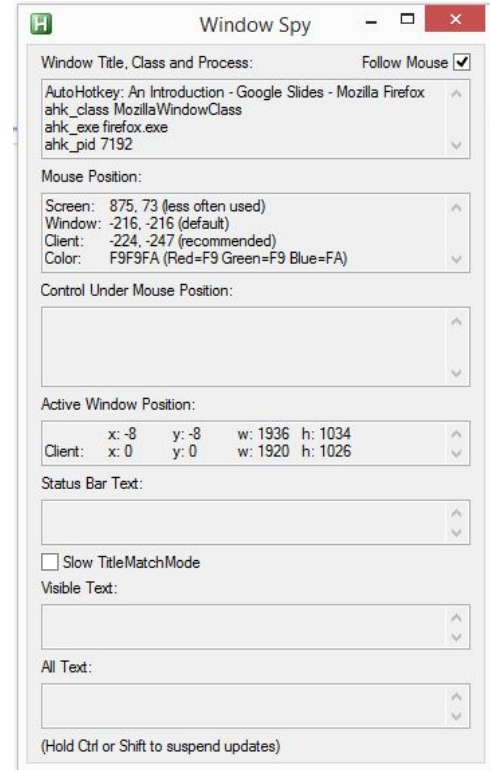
H Window Spy

Window Title, Class and Process:

Follow Mouse

AutoHotkey: An Introduction - Google Slides - Mozilla Firefox
ahk_class MozillaWindowClass
ahk_exe firefox.exe
ahk_pid 7192

Mouse Position:

Screen: 875, 73 (less often used)
Window: -216, -216 (default)
Client: -224, -247 (recommended)
Color: F9F9FA (Red=F9 Green=F9 Blue=FA)

Control Under Mouse Position:

Active Window Position:

| | x: -8 | y: -8 | w: 1936 | h: 1034 |
|---|---|---|---|---|
| Client: | x: 0 | y: 0 | w: 1920 | h: 1026 |

Status Bar Text:

Slow TitleMatchMode

Visible Text:

All Text:

(Hold Ctrl or Shift to suspend updates)